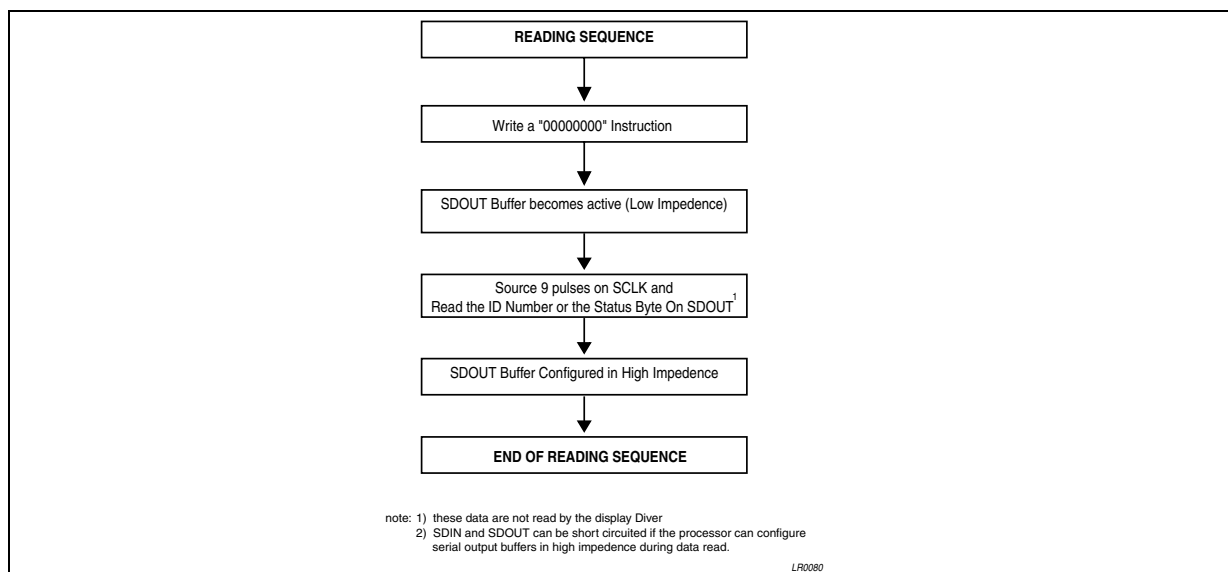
READING SEQUENCE

Write a "00000000" Instruction

SDOUT Buffer becomes active (Low Impedence)

Source 9 pulses on SCLK and Read the ID Number or the Status Byte On SDOUT$^1$

SDOUT Buffer Configured in High Impedence

END OF READING SEQUENCE

note: 1) these data are not read by the display Diver
2) SDIN and SDOUT can be short circuited if the processor can configure serial output buffers in high impedence during data read.

LR0080